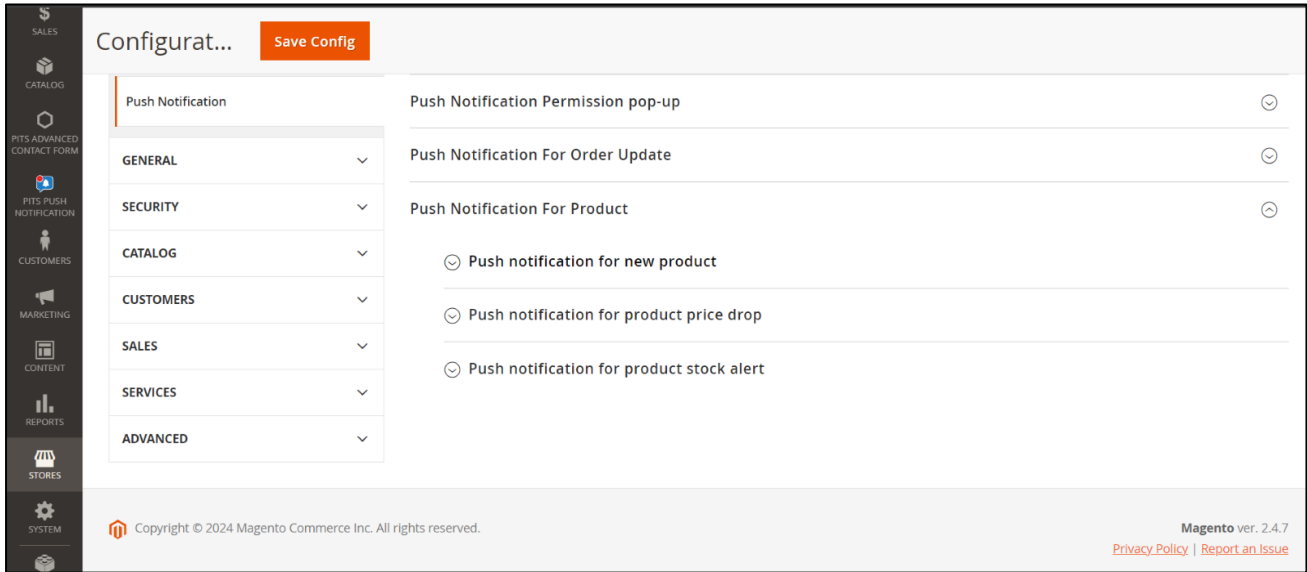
SALES

CATALOG

PITS ADVANCED CONTACT FORM

PITS PUSH NOTIFICATION

CUSTOMERS

MARKETING

CONTENT

REPORTS

STORES

SYSTEM

Configurat...

Save Config

Push Notification

GENERAL

SECURITY

CATALOG

CUSTOMERS

SALES

SERVICES

ADVANCED

Push Notification Permission pop-up

Push Notification For Order Update

Push Notification For Product

Push notification for new product

Push notification for product price drop

Push notification for product stock alert

Copyright © 2024 Magento Commerce Inc. All rights reserved.

Magento ver. 2.4.7

Privacy Policy | Report an Issue